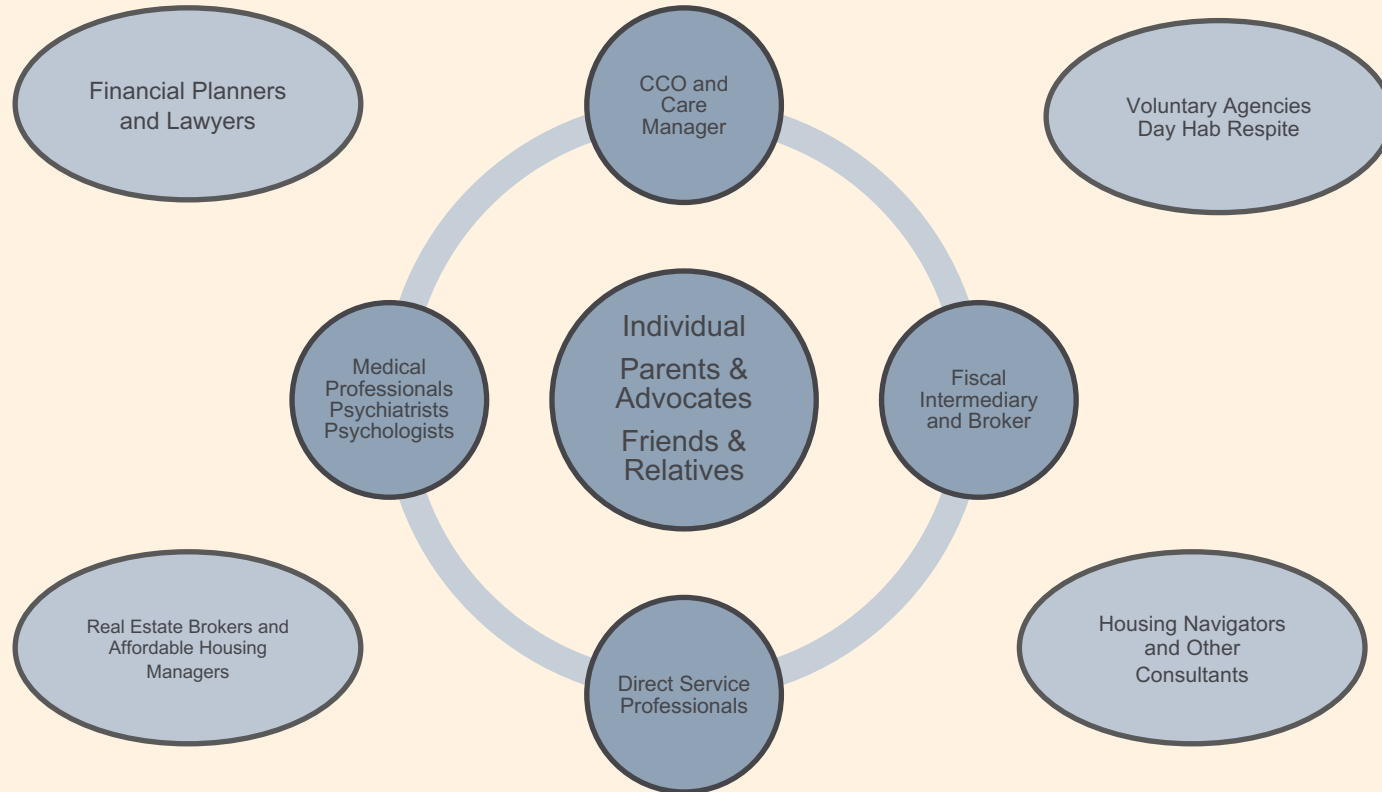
Financial Planners and Lawyers

CCO and Care Manager

Voluntary Agencies Day Hab Respite

Medical Professionals Psychiatrists Psychologists

Individual

Parents & Advocates

Friends & Relatives

Fiscal Intermediary and Broker

Real Estate Brokers and Affordable Housing Managers

Direct Service Professionals

Housing Navigators and Other Consultants